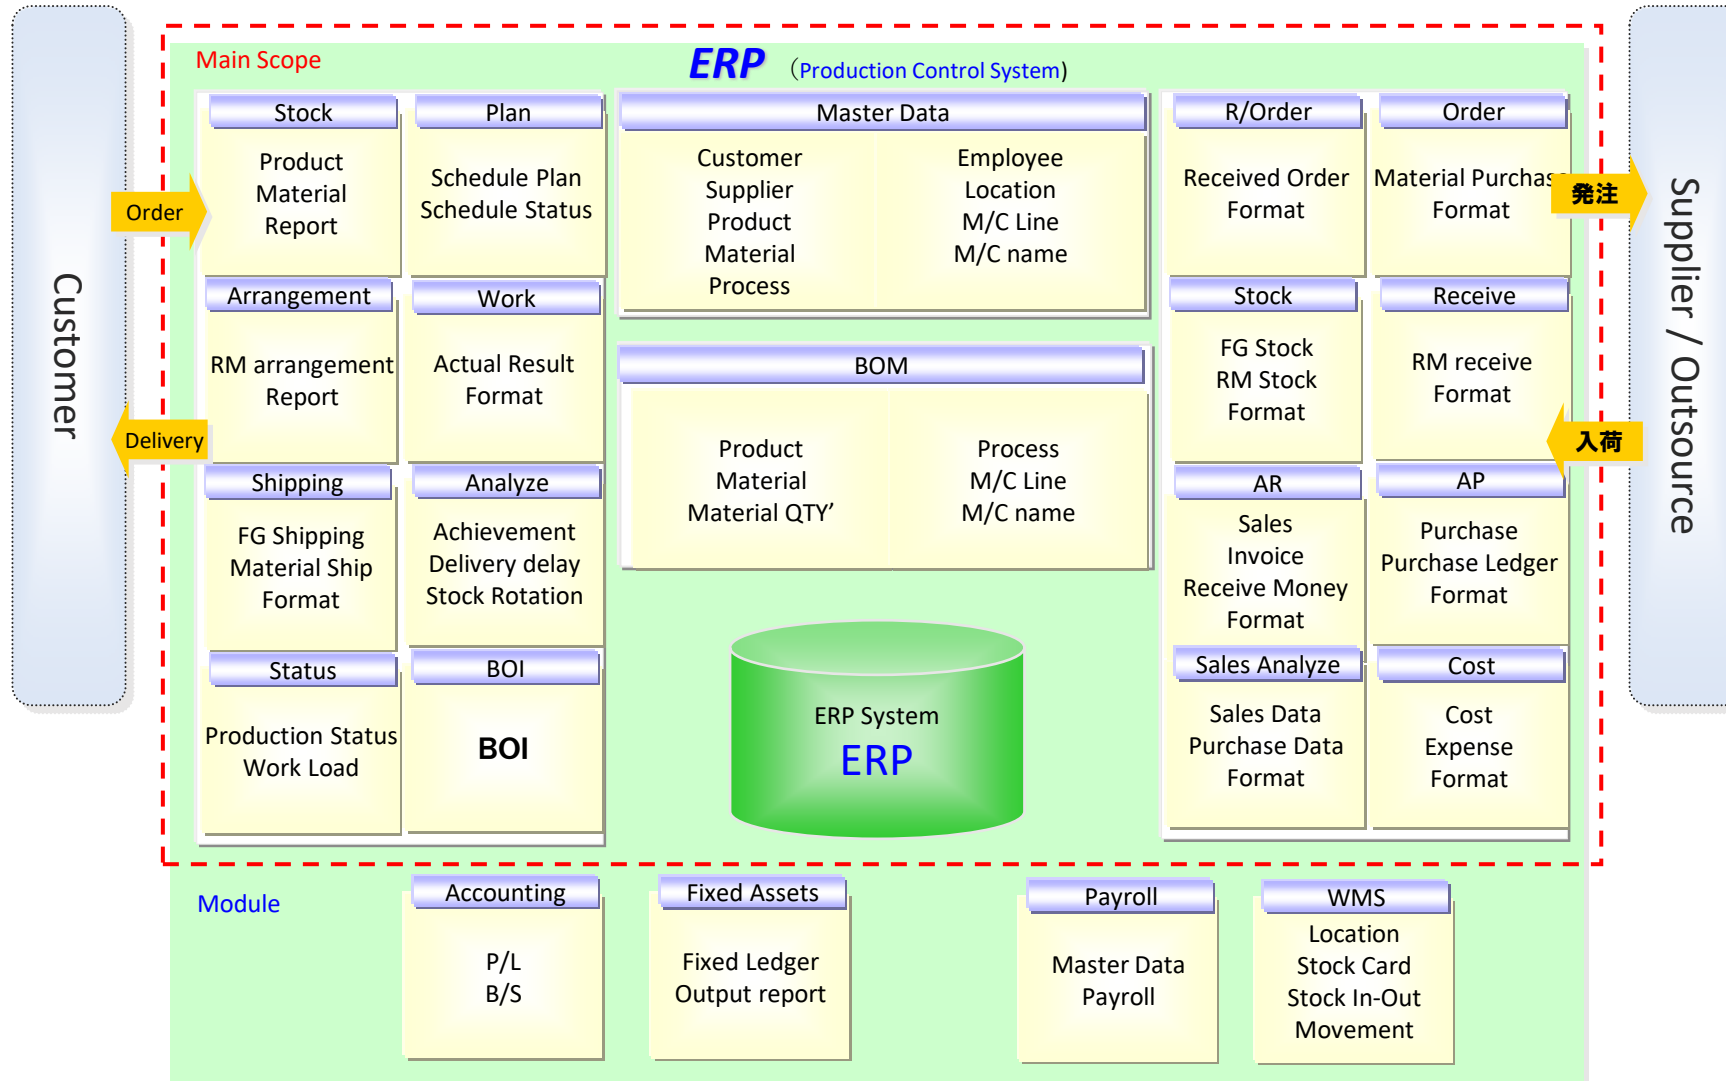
Customer

Main Scope

ERP (Production Control System)

Order

Stock
Product
Material
Report

Plan
Schedule Plan
Schedule Status

Master Data
Customer
Supplier
Product
Material
Process
Employee
Location
M/C Line
M/C name

R/Order
Received Order
Format

Order
Material Purchas
Format

発注

Arrangement
RM arrangement
Report

Work
Actual Result
Format

BOM
Product
Material
Material QTY’
Process
M/C Line
M/C name

Stock
FG Stock
RM Stock
Format

Receive
RM receive
Format

Delivery

入荷

Shipping
FG Shipping
Material Ship
Format

Analyze
Achievement
Delivery delay
Stock Rotation

AR
Sales
Invoice
Receive Money
Format

AP
Purchase
Purchase Ledger
Format

Status
Production Status
Work Load

BOI
BOI

ERP System
ERP

Sales Analyze
Sales Data
Purchase Data
Format

Cost
Cost
Expense
Format

Supplier / Outsource

Module

Accounting
P/L
B/S

Fixed Assets
Fixed Ledger
Output report

Payroll
Master Data
Payroll

WMS
Location
Stock Card
Stock In-Out
Movement